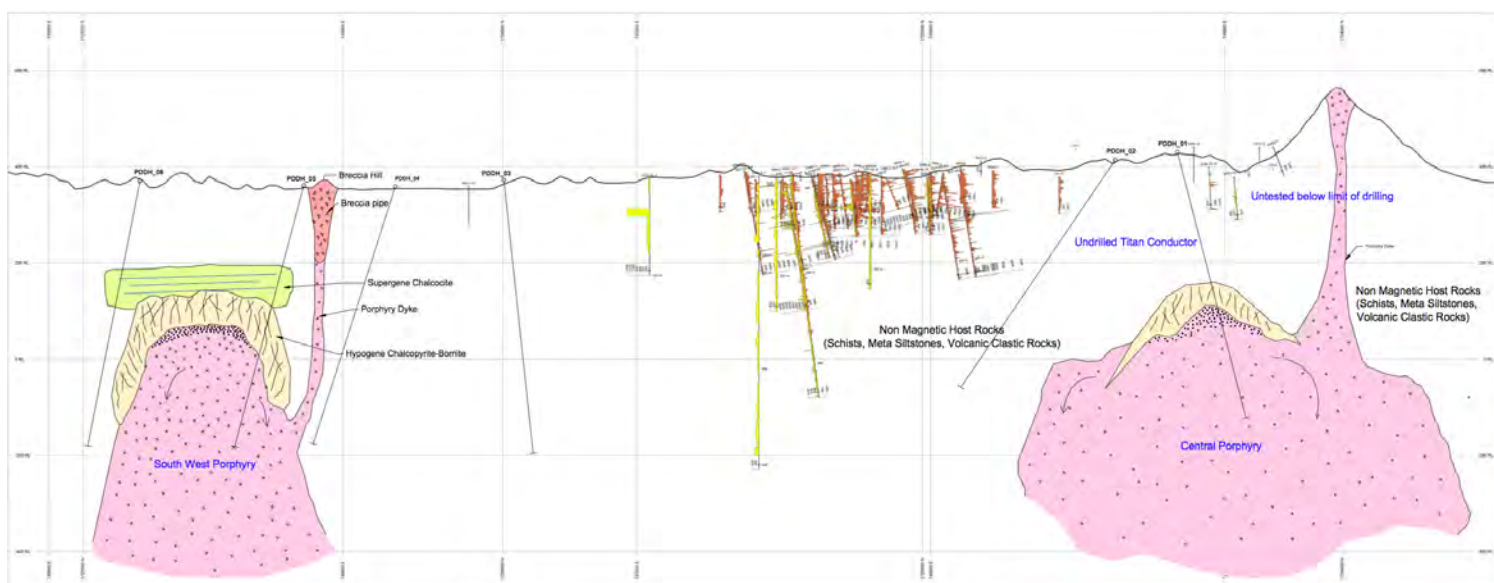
PDDH_06
PDDH_05
Breccia Hill
PDDH_04
PDDH_03
Breccia pipe
Supergene Chalcocite
Porphyry Dyke
Hypogene Chalcopyrite-Bornite
South West Porphyry
Non Magnetic Host Rocks
(Schists, Meta Siltstones, Volcanic Clastic Rocks)
PDDH_02
PDDH_01
Undrilled Titan Conductor
Untested below limit of drilling
Non Magnetic Host Rocks
(Schists, Meta Siltstones, Volcanic Clastic Rocks)
Central Porphyry